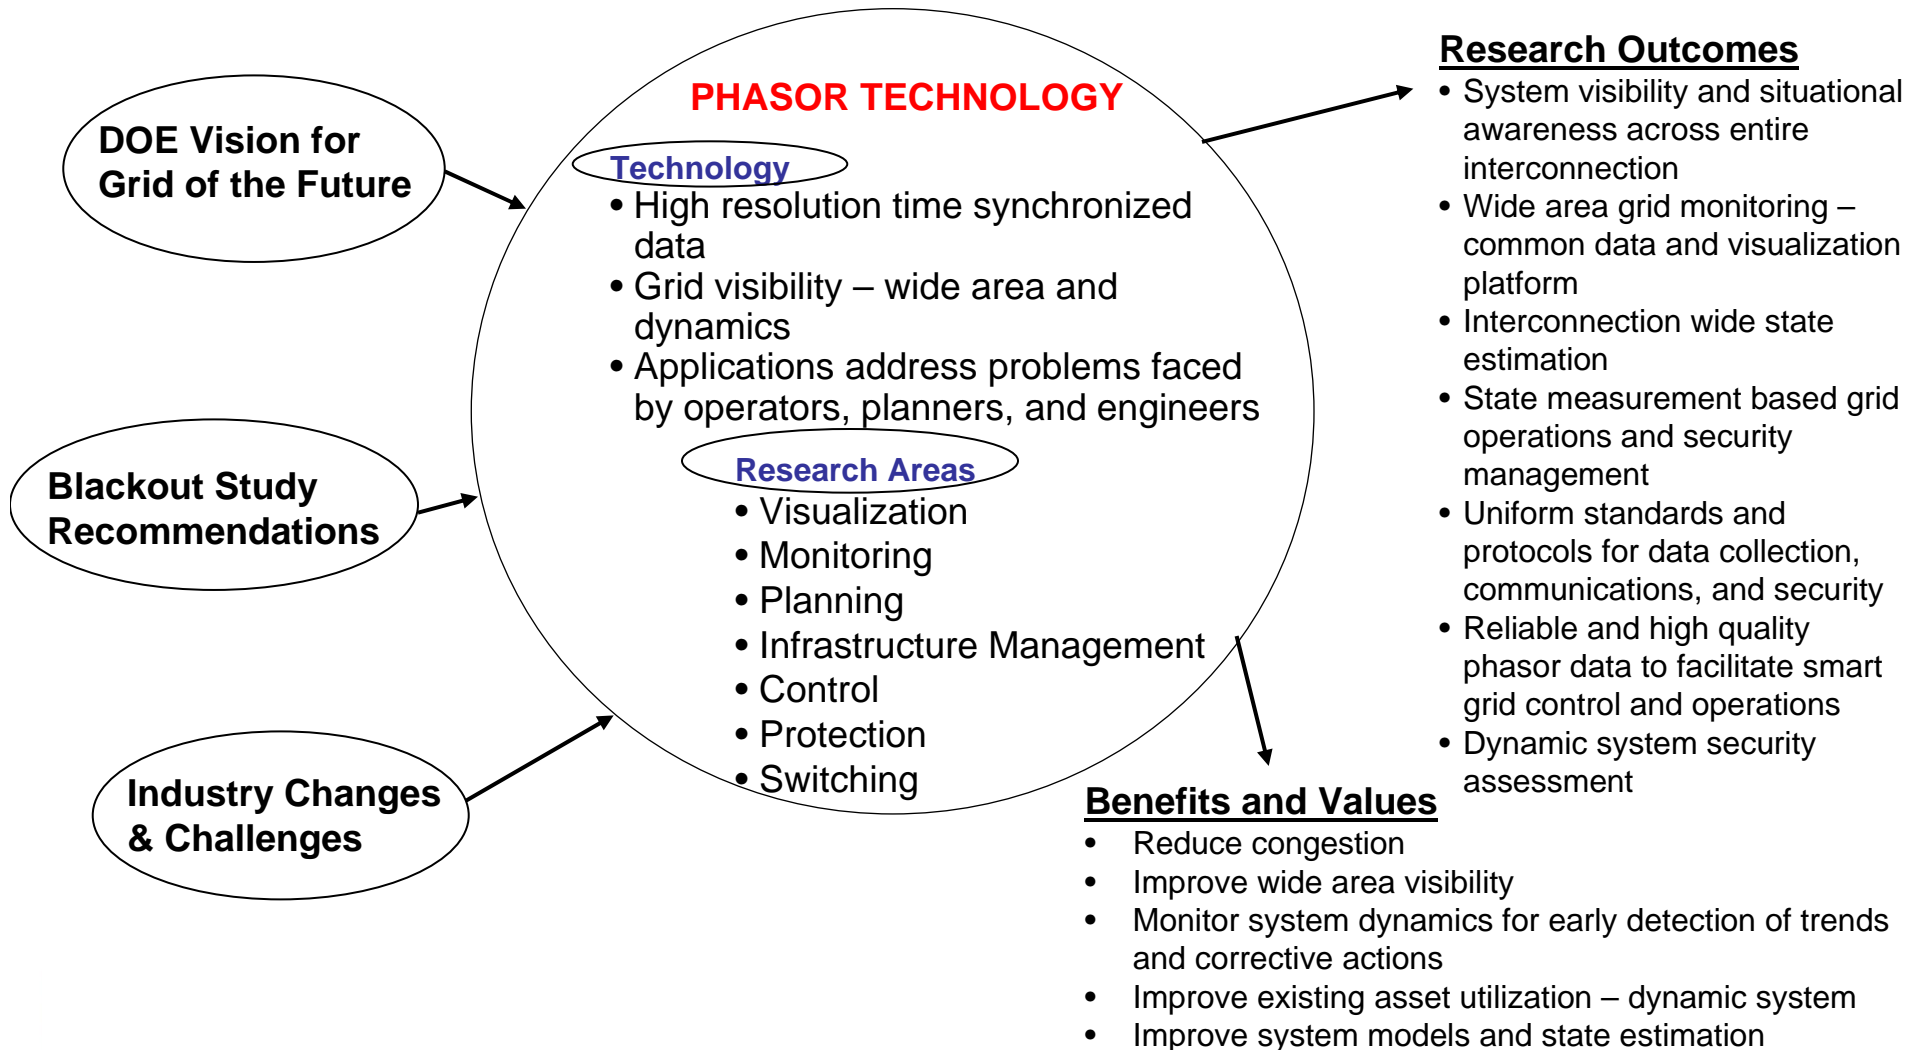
DOE Vision for Grid of the Future

Blackout Study Recommendations

Industry Changes & Challenges

PHASOR TECHNOLOGY

Technology
• High resolution time synchronized data
• Grid visibility – wide area and dynamics
• Applications address problems faced by operators, planners, and engineers

Research Areas
• Visualization
• Monitoring
• Planning
• Infrastructure Management
• Control
• Protection
• Switching

Research Outcomes
• System visibility and situational awareness across entire interconnection
• Wide area grid monitoring – common data and visualization platform
• Interconnection wide state estimation
• State measurement based grid operations and security management
• Uniform standards and protocols for data collection, communications, and security
• Reliable and high quality phasor data to facilitate smart grid control and operations
• Dynamic system security assessment

Benefits and Values
• Reduce congestion
• Improve wide area visibility
• Monitor system dynamics for early detection of trends and corrective actions
• Improve existing asset utilization – dynamic system
• Improve system models and state estimation